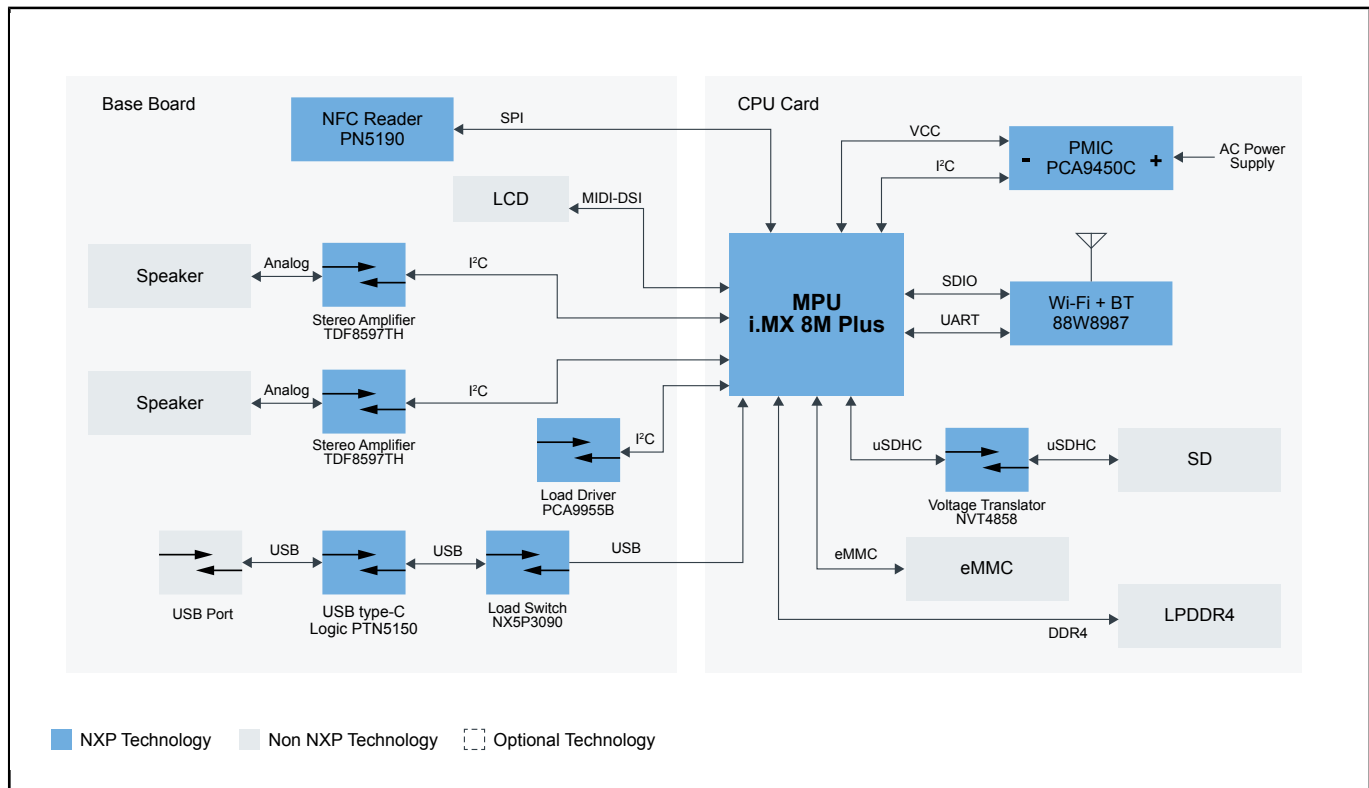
Base Board

NFC Reader
PN5190

SPI

LCD

MIDI-DSI

Speaker

Analog

Stereo Amplifier
TDF8597TH

I²C

Speaker

Analog

Stereo Amplifier
TDF8597TH

I²C

Load Driver
PCA9955B

I²C

USB Port

USB

USB type-C
Logic PTN5150

USB

Load Switch
NX5P3090

USB

CPU Card

VCC

PMIC
- PCA9450C +

AC Power Supply

I²C

MPU
i.MX 8M Plus

SDIO

Wi-Fi + BT
88W8987

UART

uSDHC

Voltage Translator
NVT4858

uSDHC

SD

eMMC

eMMC

LPDDR4

DDR4

NXP Technology

Non NXP Technology

Optional Technology